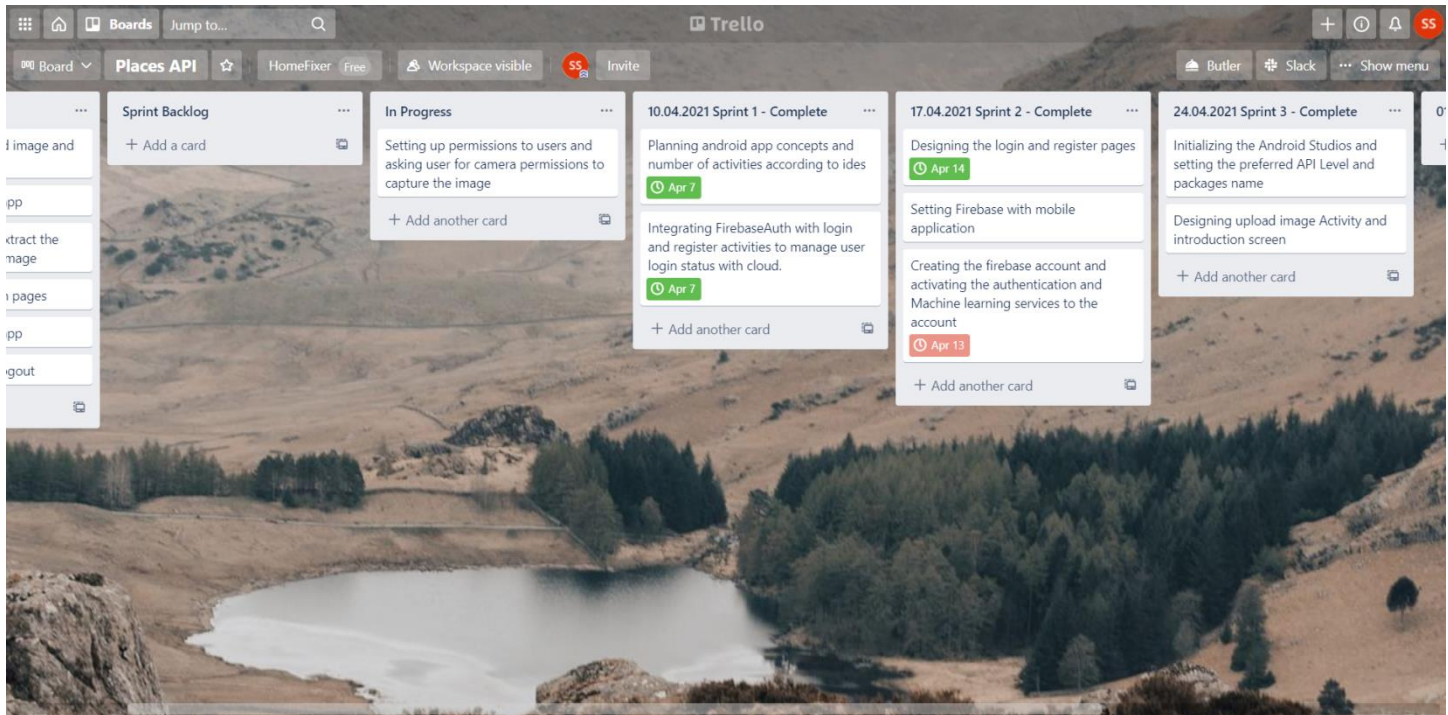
Boards Jump to...

Trello

SS

Board Places API HomeFixer Free Workspace visible SS Invite

Butler Slack ··· Show menu

···
l image and
pp
xtract the mage
n pages
pp
gout

Sprint Backlog ···
+ Add a card

In Progress ···
Setting up permissions to users and asking user for camera permissions to capture the image
+ Add another card

10.04.2021 Sprint 1 - Complete ···
Planning android app concepts and number of activities according to ides
Apr 7
Integrating FirebaseAuth with login and register activities to manage user login status with cloud.
Apr 7
+ Add another card

17.04.2021 Sprint 2 - Complete ···
Designing the login and register pages
Apr 14
Setting Firebase with mobile application
Creating the firebase account and activating the authentication and Machine learning services to the account
Apr 13
+ Add another card

24.04.2021 Sprint 3 - Complete ···
Initializing the Android Studios and setting the preferred API Level and packages name
Designing upload image Activity and introduction screen
+ Add another card

0
+